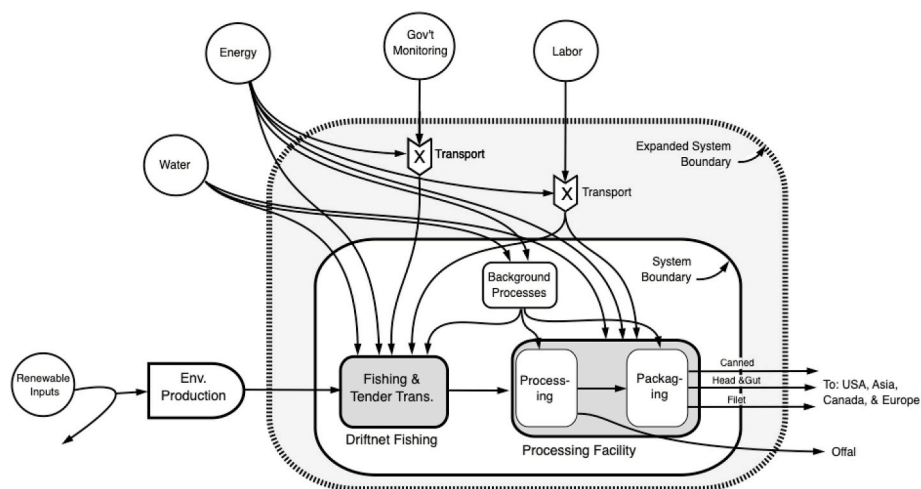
Energy

Gov't Monitoring

Labor

Water

X Transport

X Transport

Expanded System Boundary

System Boundary

Background Processes

Renewable Inputs

Env. Production

Fishing & Tender Trans.

Driftnet Fishing

Processing

Packaging

Processing Facility

Canned

Head &Gut

Filet

To: USA, Asia, Canada, & Europe

Offal